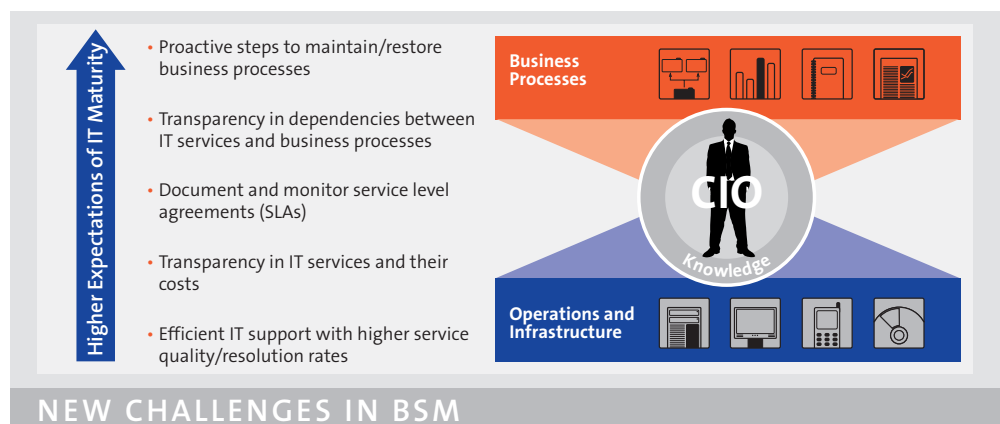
Higher Expectations of IT Maturity

• Proactive steps to maintain/restore business processes

• Transparency in dependencies between IT services and business processes

• Document and monitor service level agreements (SLAs)

• Transparency in IT services and their costs

• Efficient IT support with higher service quality/resolution rates

Business Processes

CIO

Knowledge

Operations and Infrastructure

NEW CHALLENGES IN BSM